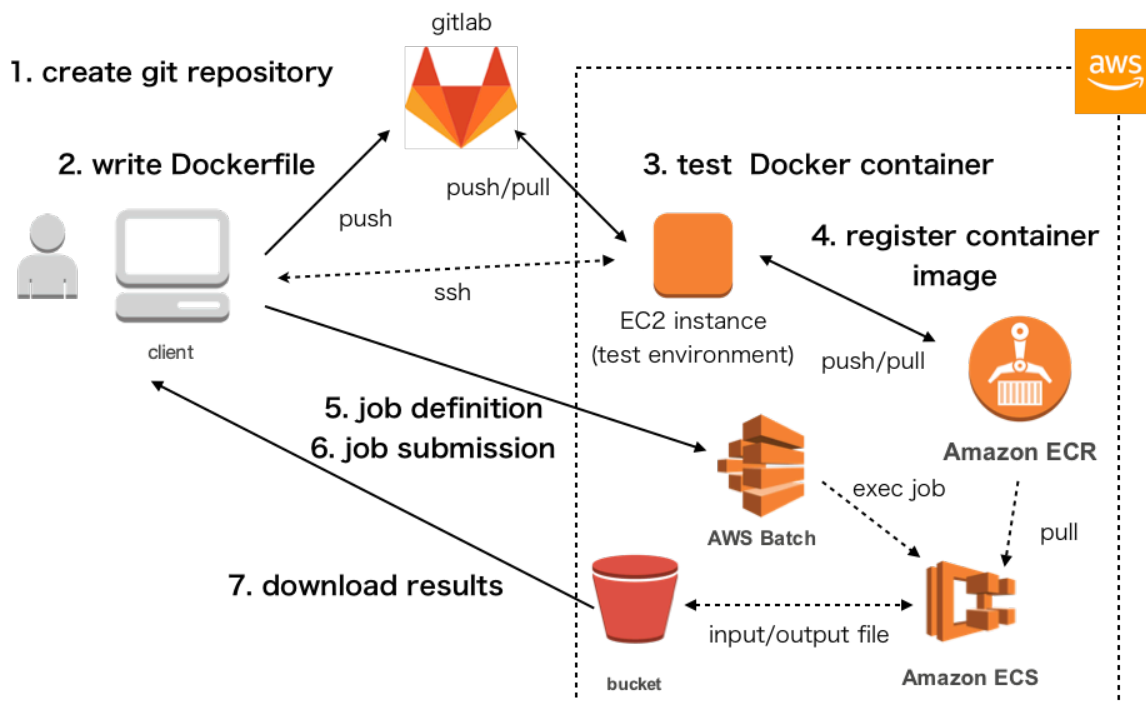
gitlab

aws

1. create git repository

2. write Dockerfile

3. test Docker container

push/pull

push

4. register container image

ssh

client

EC2 instance
(test environment)

push/pull

5. job definition
6. job submission

Amazon ECR

exec job

AWS Batch

pull

7. download results

input/output file

bucket

Amazon ECS